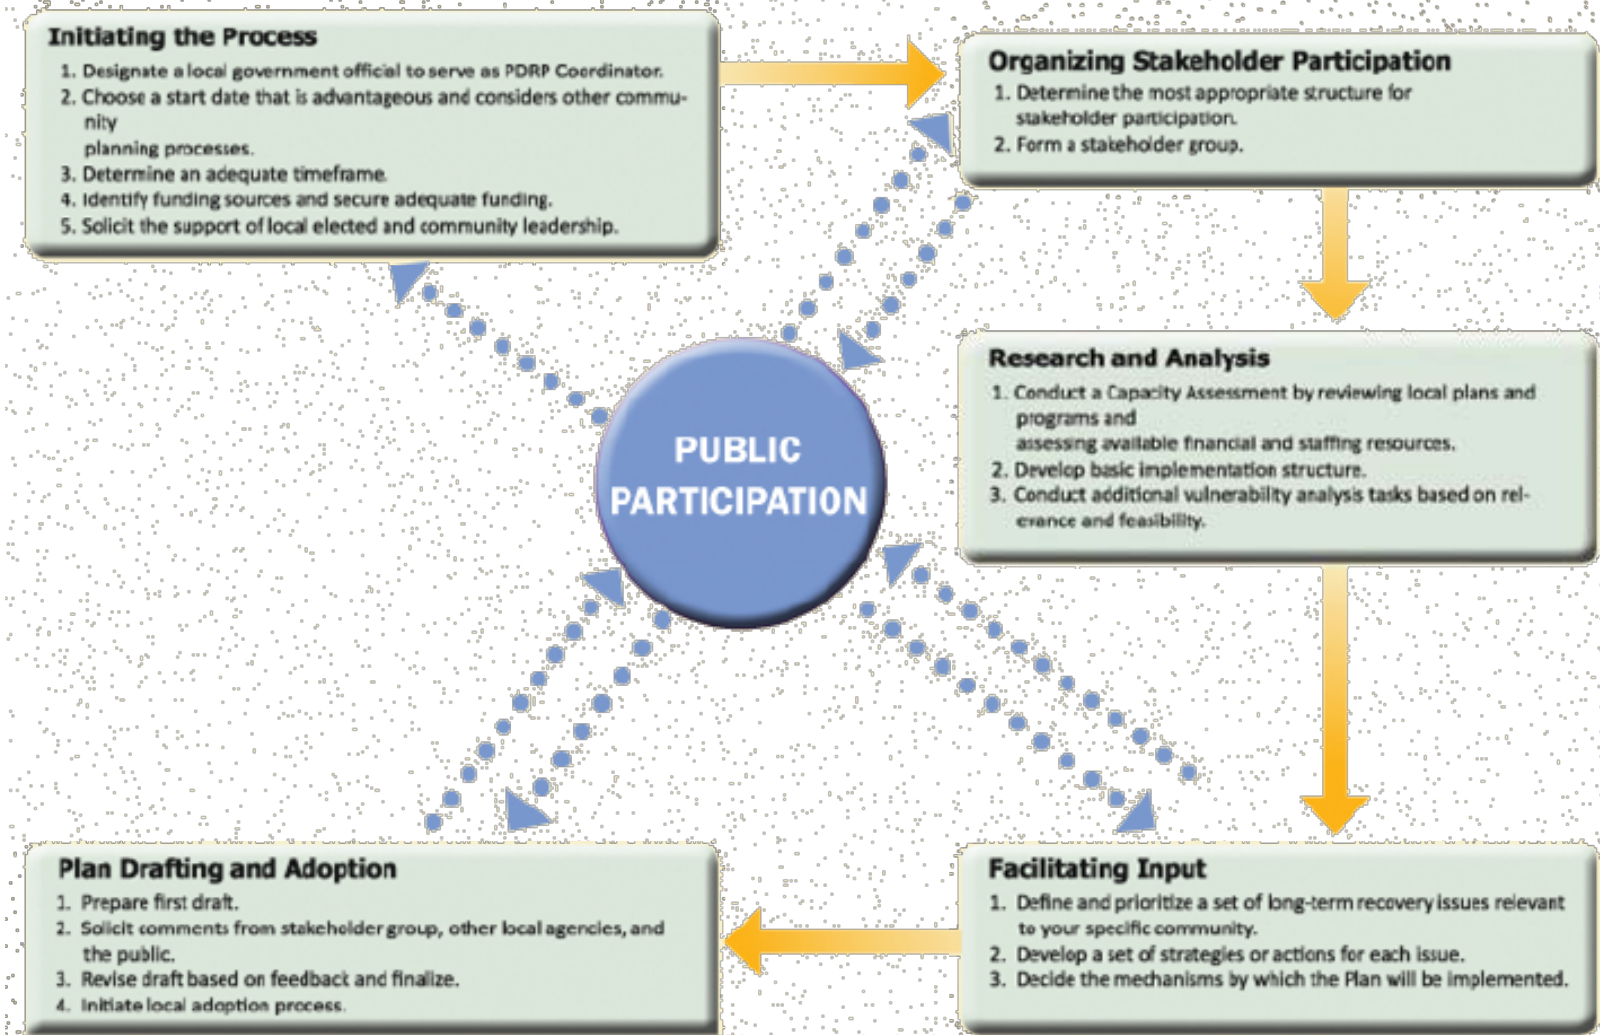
Initiating the Process
1. Designate a local government official to serve as PDRP Coordinator.
2. Choose a start date that is advantageous and considers other community
planning processes.
3. Determine an adequate timeframe.
4. Identify funding sources and secure adequate funding.
5. Solicit the support of local elected and community leadership.

Organizing Stakeholder Participation
1. Determine the most appropriate structure for stakeholder participation.
2. Form a stakeholder group.

Research and Analysis
1. Conduct a Capacity Assessment by reviewing local plans and programs and
assessing available financial and staffing resources.
2. Develop basic implementation structure.
3. Conduct additional vulnerability analysis tasks based on relevance and feasibility.

PUBLIC PARTICIPATION

Plan Drafting and Adoption
1. Prepare first draft.
2. Solicit comments from stakeholder group, other local agencies, and the public.
3. Revise draft based on feedback and finalize.
4. Initiate local adoption process.

Facilitating Input
1. Define and prioritize a set of long-term recovery issues relevant to your specific community.
2. Develop a set of strategies or actions for each issue.
3. Decide the mechanisms by which the Plan will be implemented.